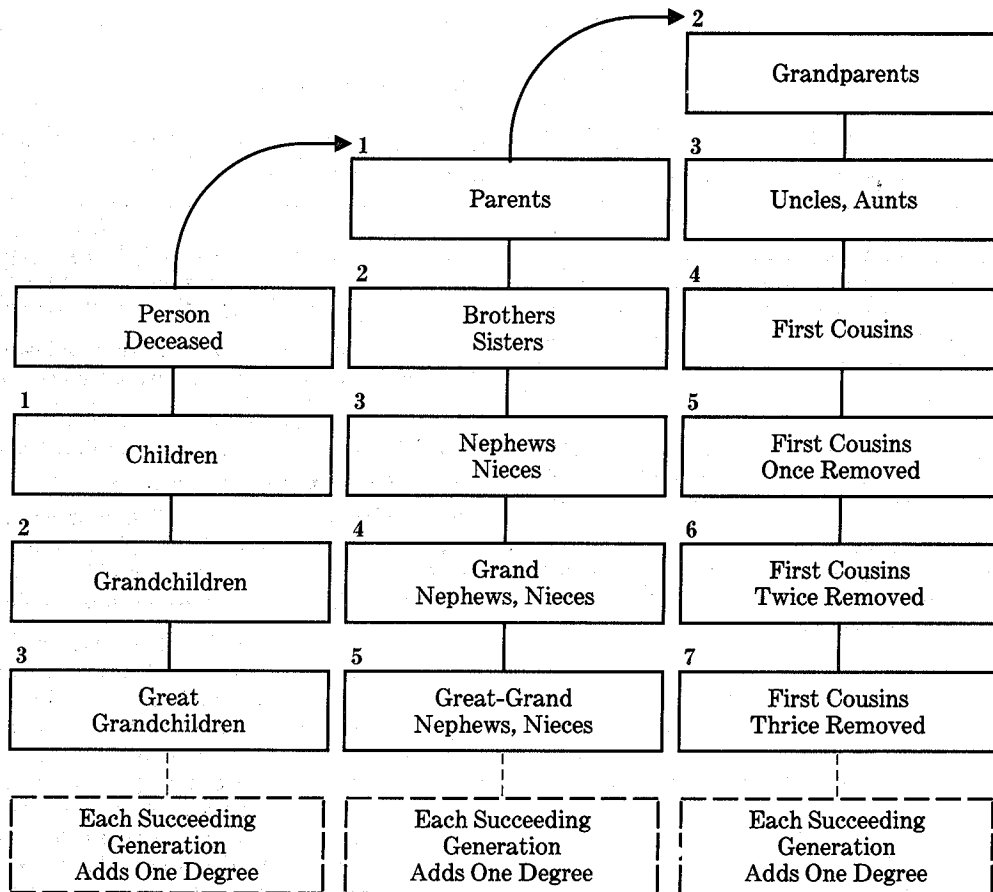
2
Grandparents

1
Parents

3
Uncles, Aunts

Person Deceased

2
Brothers Sisters

4
First Cousins

1
Children

3
Nephews Nieces

5
First Cousins Once Removed

2
Grandchildren

4
Grand Nephews, Nieces

6
First Cousins Twice Removed

3
Great Grandchildren

5
Great-Grand Nephews, Nieces

7
First Cousins Thrice Removed

Each Succeeding Generation Adds One Degree

Each Succeeding Generation Adds One Degree

Each Succeeding Generation Adds One Degree